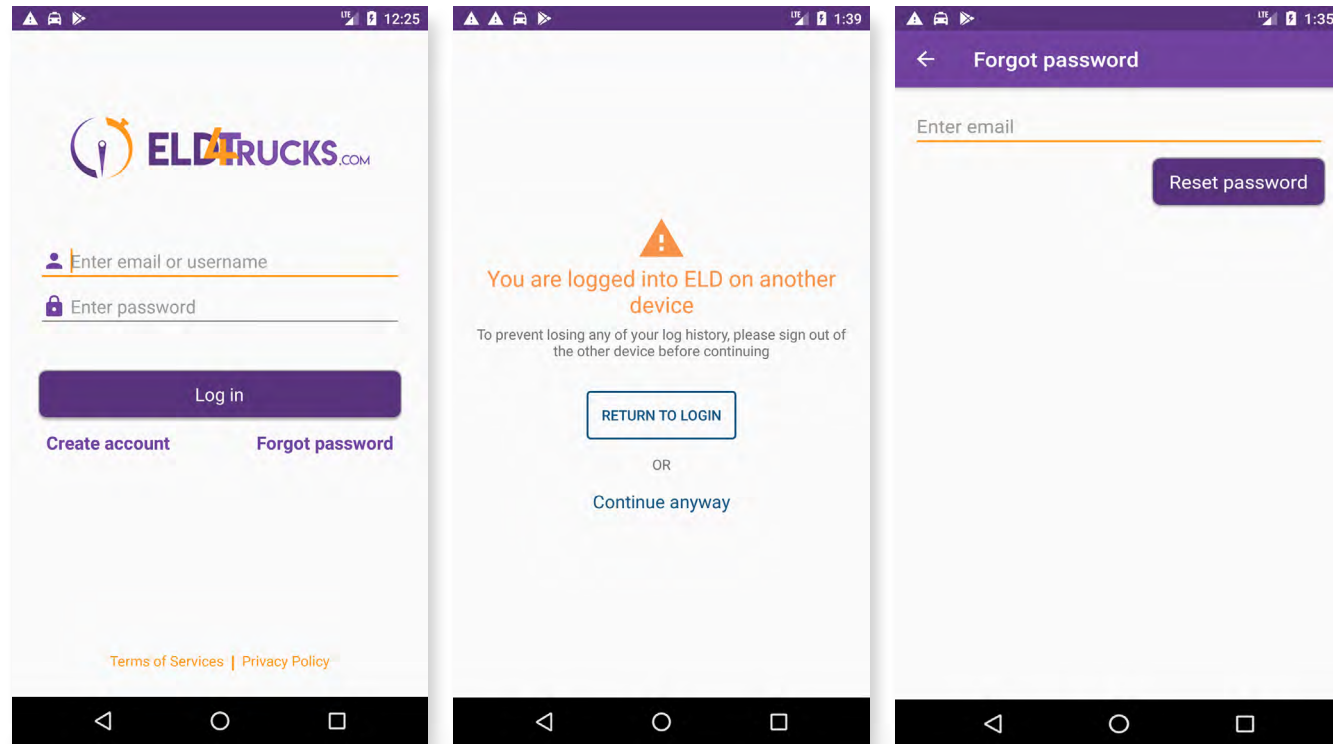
LTE 12:25

ELD4TRUCKS.COM

Enter email or username

Enter password

Log in

Create account Forgot password

Terms of Services | Privacy Policy

LTE 1:39

You are logged into ELD on another device

To prevent losing any of your log history, please sign out of the other device before continuing

RETURN TO LOGIN

OR

Continue anyway

LTE 1:35

Forgot password

Enter email

Reset password